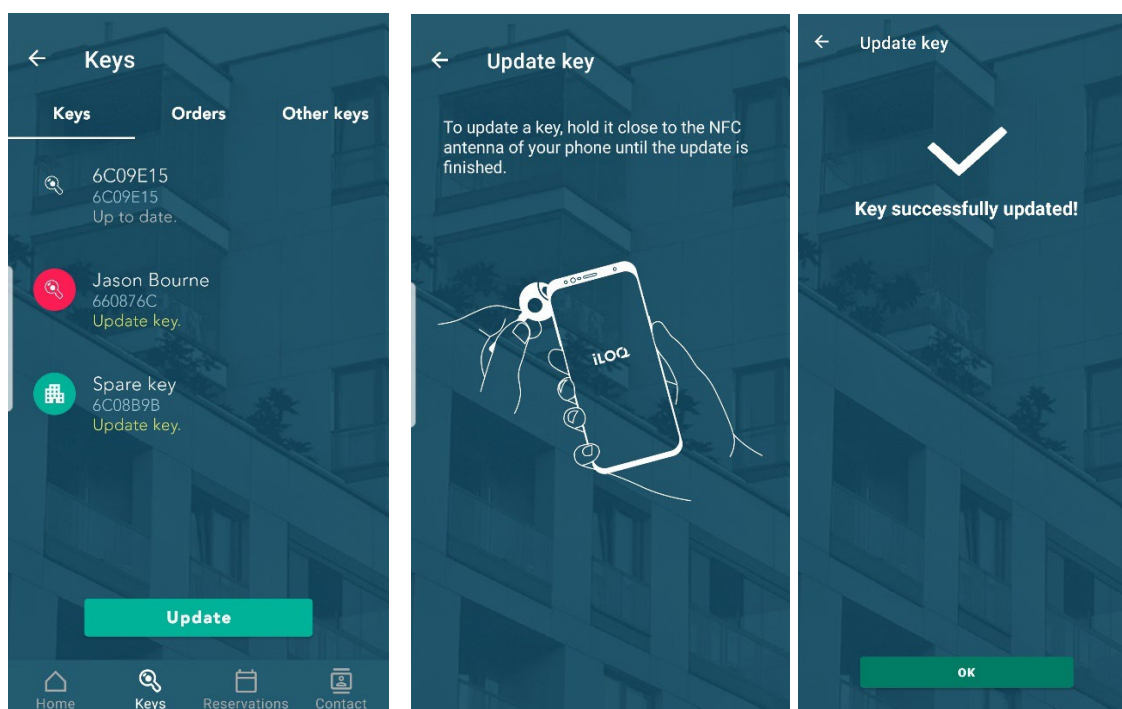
← Keys

Keys Orders Other keys

6C09E15
6C09E15
Up to date.

Jason Bourne
660876C
Update key.

Spare key
6C08B9B
Update key.

Update

Home Keys Reservations Contact

← Update key

To update a key, hold it close to the NFC antenna of your phone until the update is finished.

iLOQ

← Update key

Key successfully updated!

OK